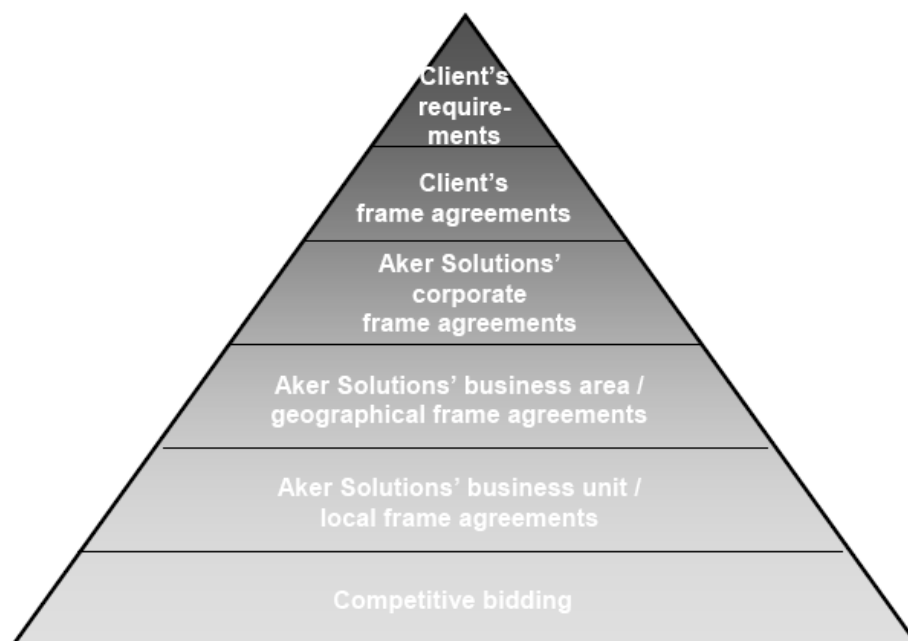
Client's requirements

Client's frame agreements

Aker Solutions' corporate frame agreements

Aker Solutions' business area / geographical frame agreements

Aker Solutions' business unit / local frame agreements

Competitive bidding